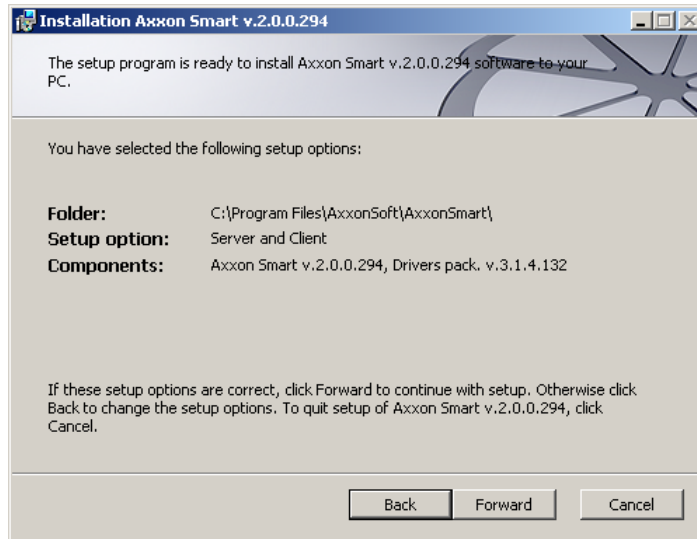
Installation Axxon Smart v.2.0.0.294

The setup program is ready to install Axxon Smart v.2.0.0.294 software to your PC.

You have selected the following setup options:

**Folder:** C:\Program Files\AxxonSoft\AxxonSmart\
**Setup option:** Server and Client
**Components:** Axxon Smart v.2.0.0.294, Drivers pack. v.3.1.4.132

If these setup options are correct, click Forward to continue with setup. Otherwise click Back to change the setup options. To quit setup of Axxon Smart v.2.0.0.294, click Cancel.

Back Forward Cancel